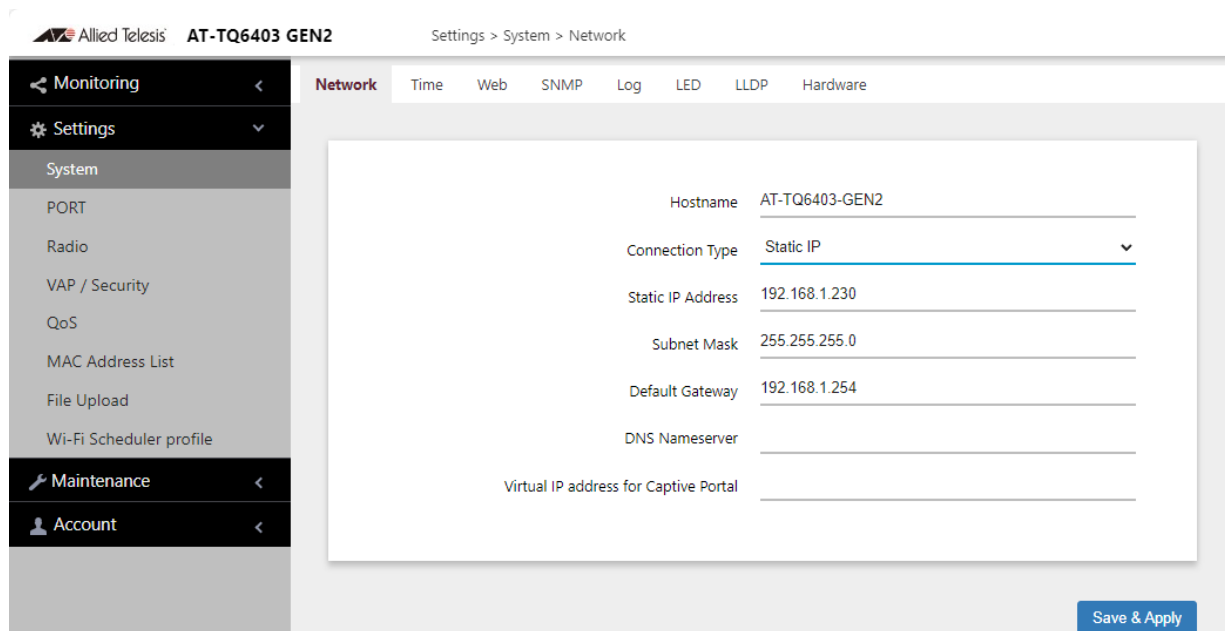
Allied Telesis AT-TQ6403 GEN2

Settings > System > Network

Monitoring
Settings
System
PORT
Radio
VAP / Security
QoS
MAC Address List
File Upload
Wi-Fi Scheduler profile
Maintenance
Account

Network Time Web SNMP Log LED LLDP Hardware

Hostname AT-TQ6403-GEN2
Connection Type Static IP
Static IP Address 192.168.1.230
Subnet Mask 255.255.255.0
Default Gateway 192.168.1.254
DNS Nameserver
Virtual IP address for Captive Portal

Save & Apply